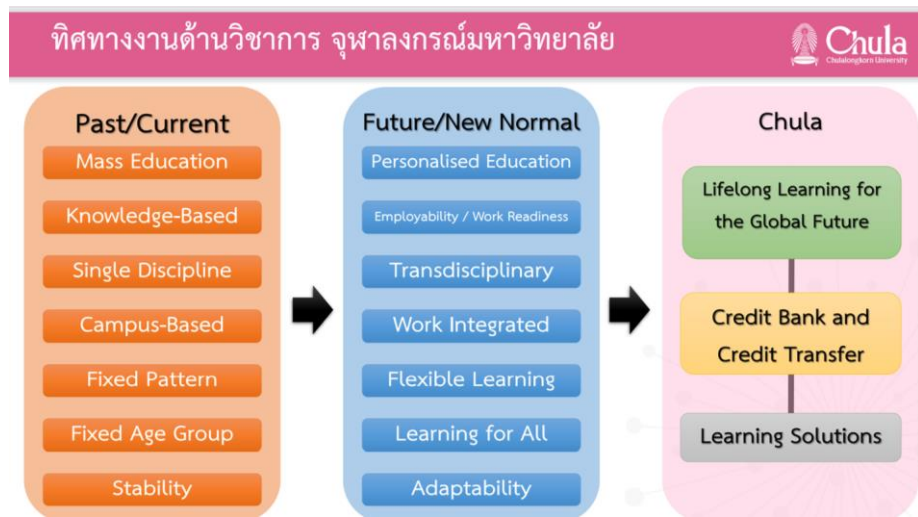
ทิศทางงานด้านวิชาการ จุฬาลงกรณ์มหาวิทยาลัย

Chula
Chulalongkorn University

Past/Current
Mass Education
Knowledge-Based
Single Discipline
Campus-Based
Fixed Pattern
Fixed Age Group
Stability

Future/New Normal
Personalised Education
Employability / Work Readiness
Transdisciplinary
Work Integrated
Flexible Learning
Learning for All
Adaptability

Chula
Lifelong Learning for the Global Future
Credit Bank and Credit Transfer
Learning Solutions